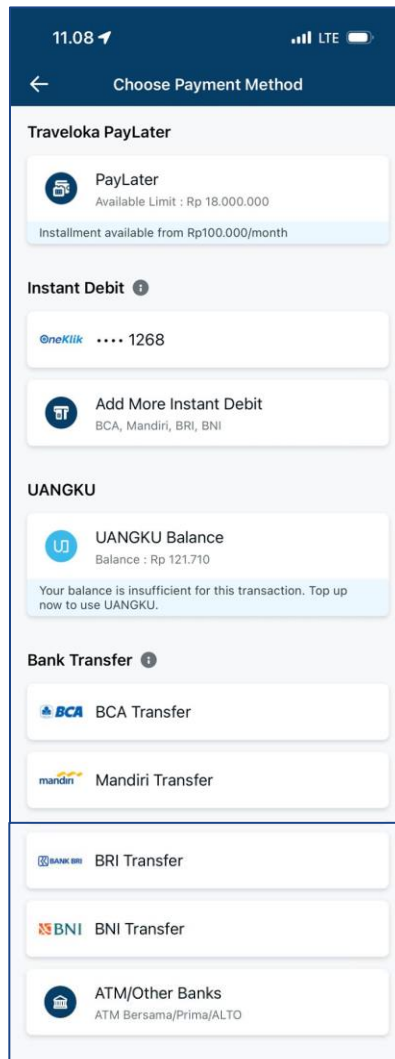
11.08

LTE

←

Choose Payment Method

Traveloka PayLater

PayLater
Available Limit : Rp 18.000.000

Installment available from Rp100.000/month

Instant Debit

OneKlik •••• 1268

Add More Instant Debit
BCA, Mandiri, BRI, BNI

UANGKU

UANGKU Balance
Balance : Rp 121.710

Your balance is insufficient for this transaction. Top up now to use UANGKU.

Bank Transfer

BCA BCA Transfer

mandiri Mandiri Transfer

BANK BRI BRI Transfer

BNI BNI Transfer

ATM/Other Banks
ATM Bersama/Prima/ALTO